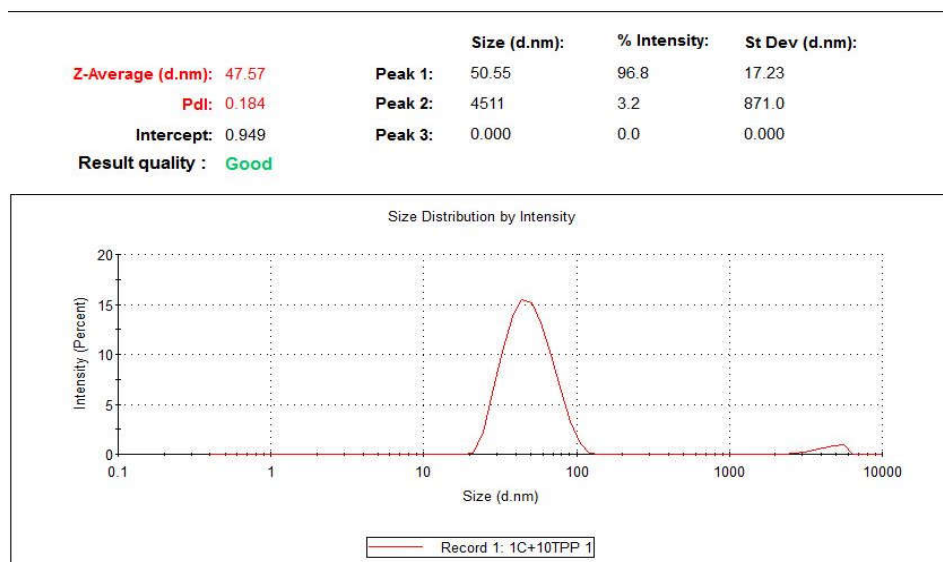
| | | | Size (d.nm): | % Intensity: | St Dev (d.nm): |
|---|---|---|---|---|---|
| Z-Average (d.nm): | 47.57 | Peak 1: | 50.55 | 96.8 | 17.23 |
| PdI: | 0.184 | Peak 2: | 4511 | 3.2 | 871.0 |
| Intercept: | 0.949 | Peak 3: | 0.000 | 0.0 | 0.000 |
| Result quality : | Good | | | | |

Size Distribution by Intensity

20
15
10
5
0

Intensity (Percent)

0.1
1
10
100
1000
10000

Size (d.nm)

Record 1: 1C+10TPP 1